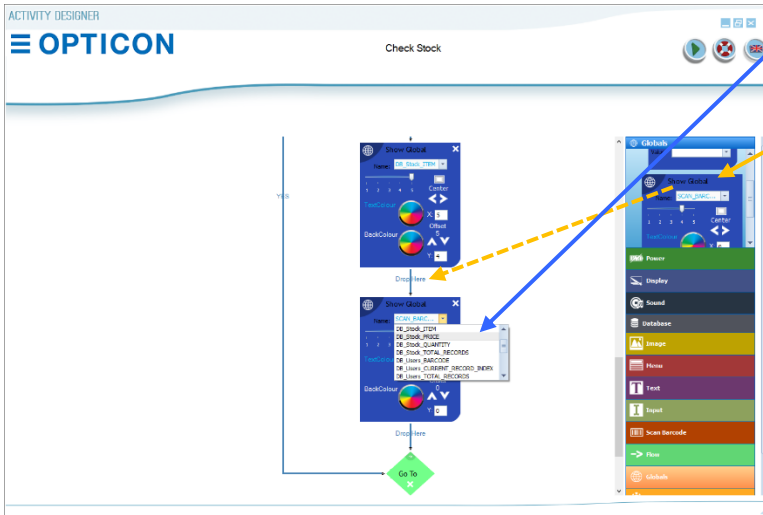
ACTIVITY DESIGNER

OPTICON

Check Stock

YES

Show Global
Name: DB_Stock_ITEM
1 2 3 4 5
Center
TextColour
X: 5
Offset 5
BackColour
Y: 4

Drop Here

Show Global
Name: SCAN_BARC...
DB_Stock_ITEM
DB_Stock_PRICE
DB_Stock_QUANTITY
DB_Stock_TOTAL_RECORDS
DB_Users_BARCODE
DB_Users_CURRENT_RECORD_INDEX
DB_Users_TOTAL_RECORDS
TextColour
BackColour
Y: 0

Drop Here

Go To

Globals
Show Global
Name: SCAN_BARC...
1 2 3 4 5
Center
TextColour

Power
Display
Sound
Database
Image
Menu
Text
Input
Scan Barcode
Flow
Globals